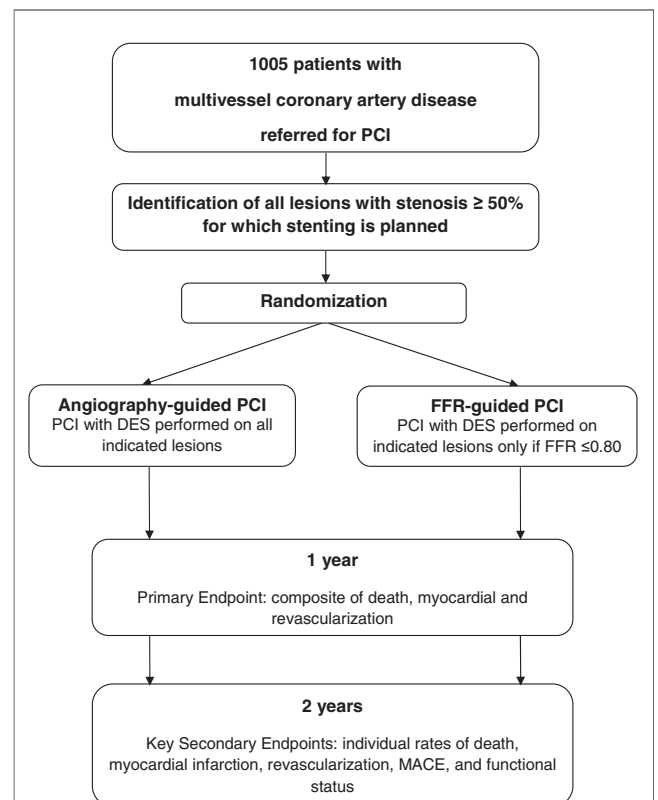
1005 patients with
multivessel coronary artery disease
referred for PCI

Identification of all lesions with stenosis ≥ 50% for which stenting is planned

Randomization

Angiography-guided PCI
PCI with DES performed on all indicated lesions

FFR-guided PCI
PCI with DES performed on indicated lesions only if FFR ≤0.80

1 year

Primary Endpoint: composite of death, myocardial and revascularization

2 years

Key Secondary Endpoints: individual rates of death, myocardial infarction, revascularization, MACE, and functional status